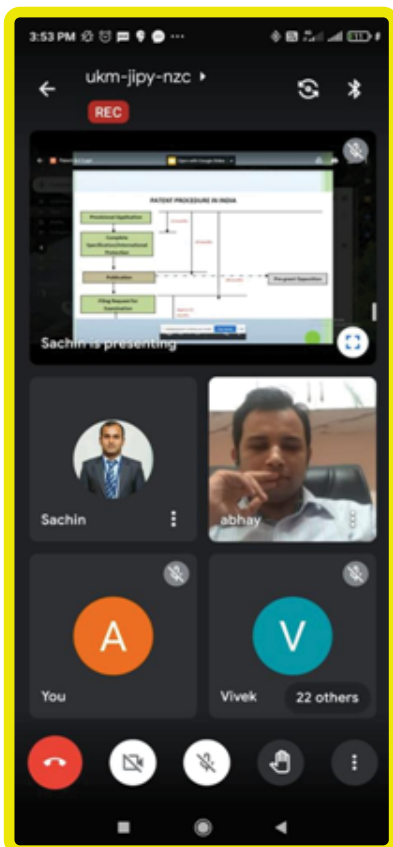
3:53 PM

ukm-jipy-nzc

REC

PATENT PROCEDURE IN INDIA

Provisional Application

Complete Specification/International Protection

Publication

Pre-grant Opposition

Filing Request for Examination

Sachin is presenting

Sachin

abhay

A

You

V

Vivek

22 others